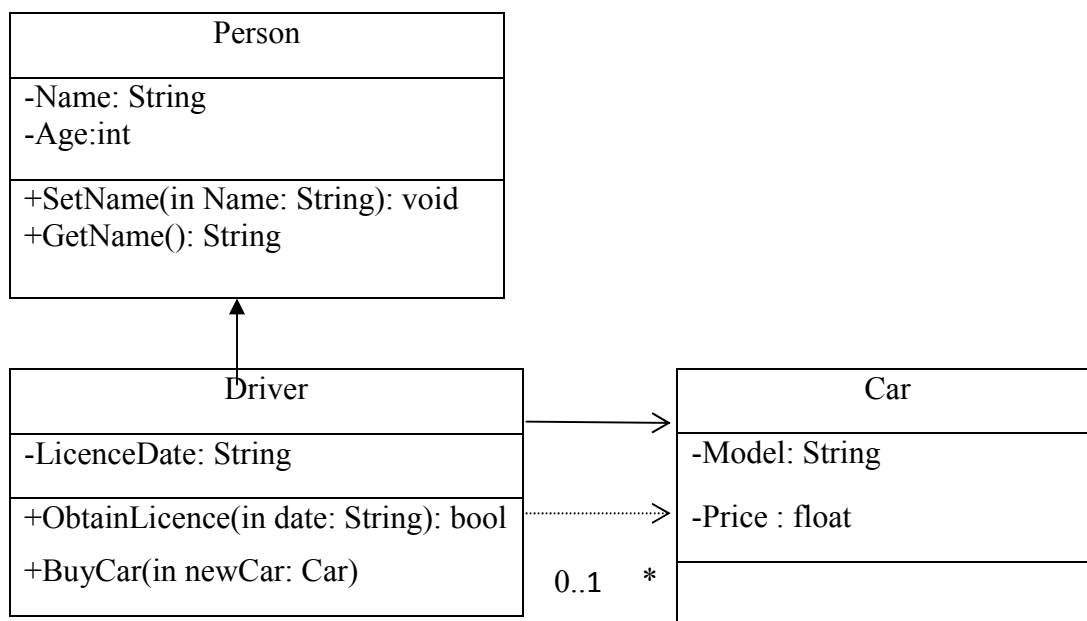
Person

-Name: String
-Age:int

+SetName(in Name: String): void
+GetName(): String

Driver

-LicenceDate: String

+ObtainLicence(in date: String): bool
+BuyCar(in newCar: Car)

Car

-Model: String

-Price : float

0..1 *